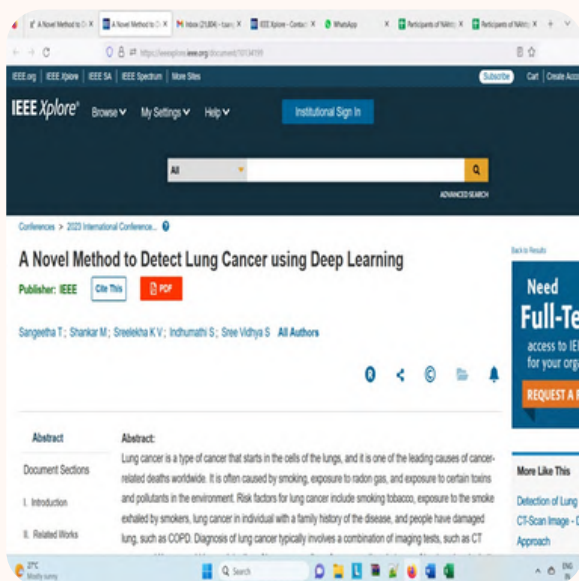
A Novel Method to D X | A Novel Method to D X | Inbox (21,804) - tcarv X | IEEE Xplore - Contact X | WhatsApp X | Participants of Nktrij X | Participants of Nktrij X | +

https://ieeexplore.ieee.org/document/10134159

IEEE.org | IEEE Xplore | IEEE SA | IEEE Spectrum | More Sites

Subscribe | Cart | Create Acc

IEEE Xplore®

Browse ∨ My Settings ∨ Help ∨

Institutional Sign In

All

ADVANCED SEARCH

Conferences > 2023 International Conference...

A Novel Method to Detect Lung Cancer using Deep Learning

Publisher: IEEE

Cite This

PDF

Sangeetha T ; Shankar M ; Sreelekha K V ; Indhumathi S ; Sree Vidhya S All Authors

Back to Results

Need Full-Te

access to IEE for your orga

REQUEST A F

Abstract

Document Sections

I. Introduction

II. Related Works

Abstract:

Lung cancer is a type of cancer that starts in the cells of the lungs, and it is one of the leading causes of cancer-related deaths worldwide. It is often caused by smoking, exposure to radon gas, and exposure to certain toxins and pollutants in the environment. Risk factors for lung cancer include smoking tobacco, exposure to the smoke exhaled by smokers, lung cancer in individual with a family history of the disease, and people have damaged lung, such as COPD. Diagnosis of lung cancer typically involves a combination of imaging tests, such as CT

More Like This

Detection of Lung

CT-Scan Image -

Approach

27°C
Mostly sunny

Search